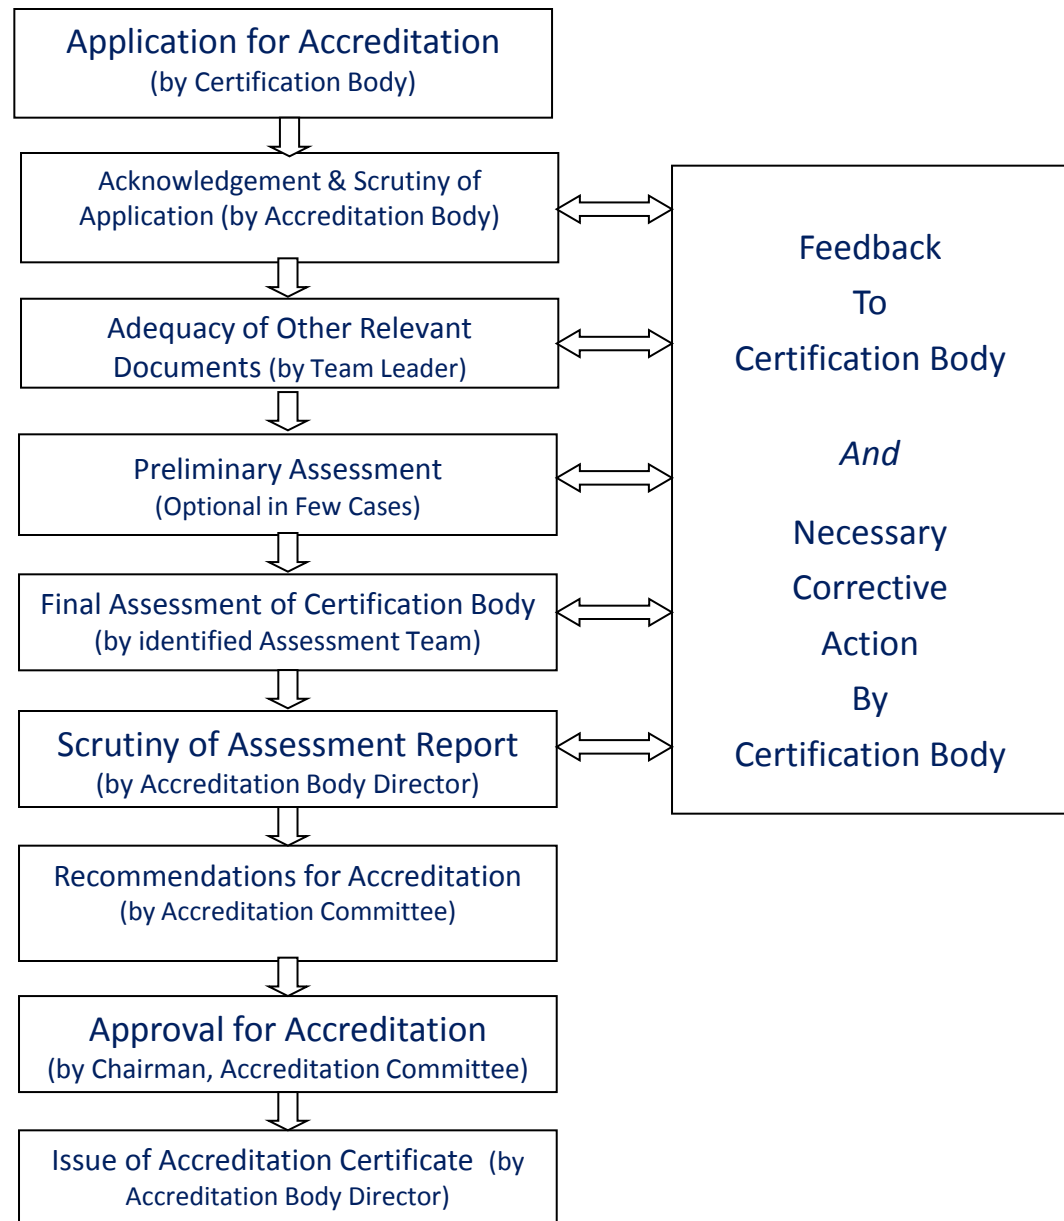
Application for Accreditation
(by Certification Body)

Acknowledgement & Scrutiny of Application (by Accreditation Body)

Adequacy of Other Relevant Documents (by Team Leader)

Preliminary Assessment
(Optional in Few Cases)

Final Assessment of Certification Body
(by identified Assessment Team)

Scrutiny of Assessment Report
(by Accreditation Body Director)

Recommendations for Accreditation
(by Accreditation Committee)

Approval for Accreditation
(by Chairman, Accreditation Committee)

Issue of Accreditation Certificate (by Accreditation Body Director)

Feedback
To
Certification Body

And

Necessary
Corrective
Action
By
Certification Body